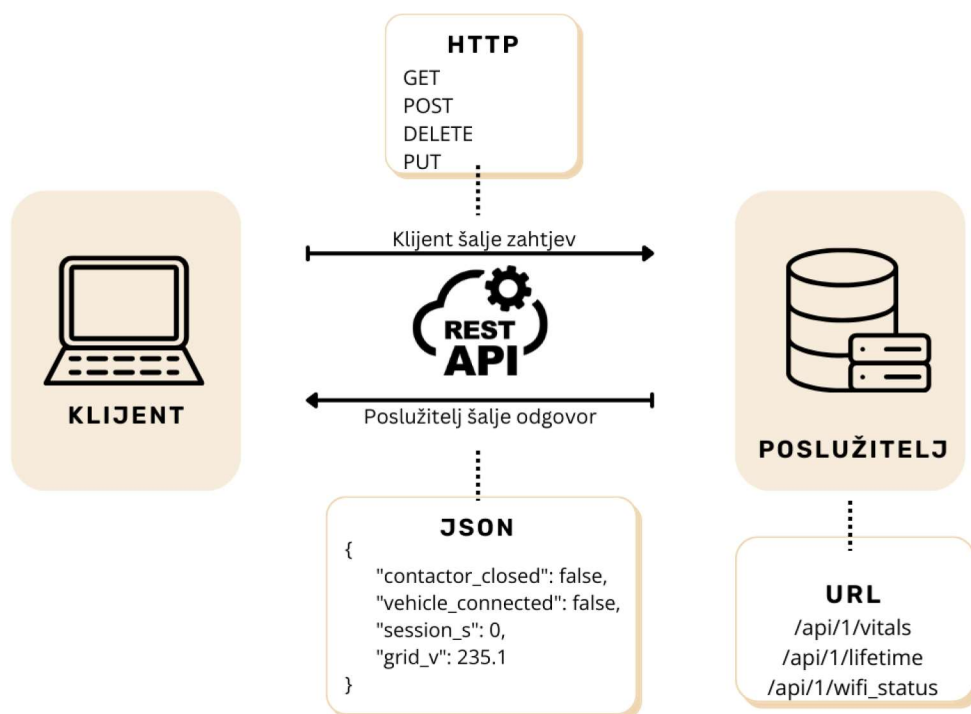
HTTP
GET
POST
DELETE
PUT

Klijent šalje zahtjev

KLIJENT

REST API

Poslužitelj šalje odgovor

POSLUŽITELJ

JSON
{
"contactor_closed": false,
"vehicle_connected": false,
"session_s": 0,
"grid_v": 235.1
}

URL
/api/1/vitals
/api/1/lifetime
/api/1/wifi_status